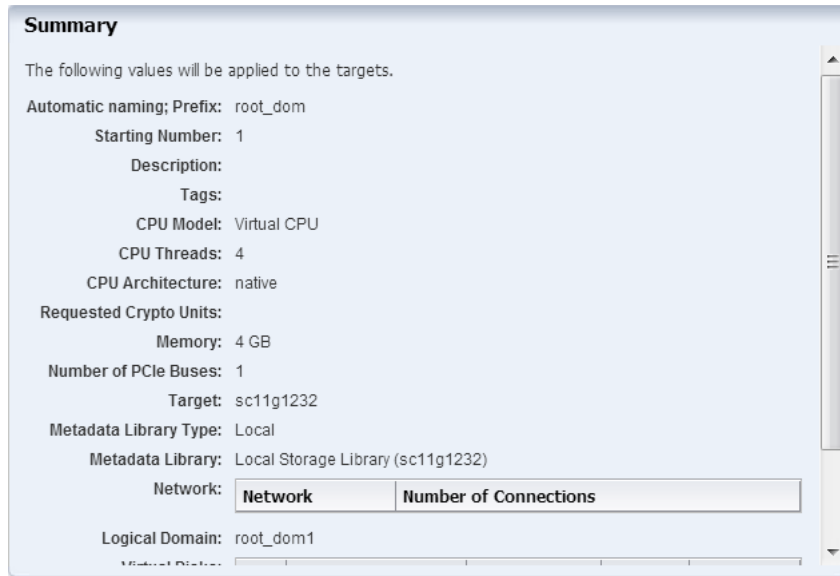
Summary

The following values will be applied to the targets.

Automatic naming; Prefix: root_dom
Starting Number: 1
Description:
Tags:
CPU Model: Virtual CPU
CPU Threads: 4
CPU Architecture: native
Requested Crypto Units:
Memory: 4 GB
Number of PCIe Buses: 1
Target: sc11g1232
Metadata Library Type: Local
Metadata Library: Local Storage Library (sc11g1232)
Network:

| Network | Number of Connections |
|---|---|

Logical Domain: root_dom1
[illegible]